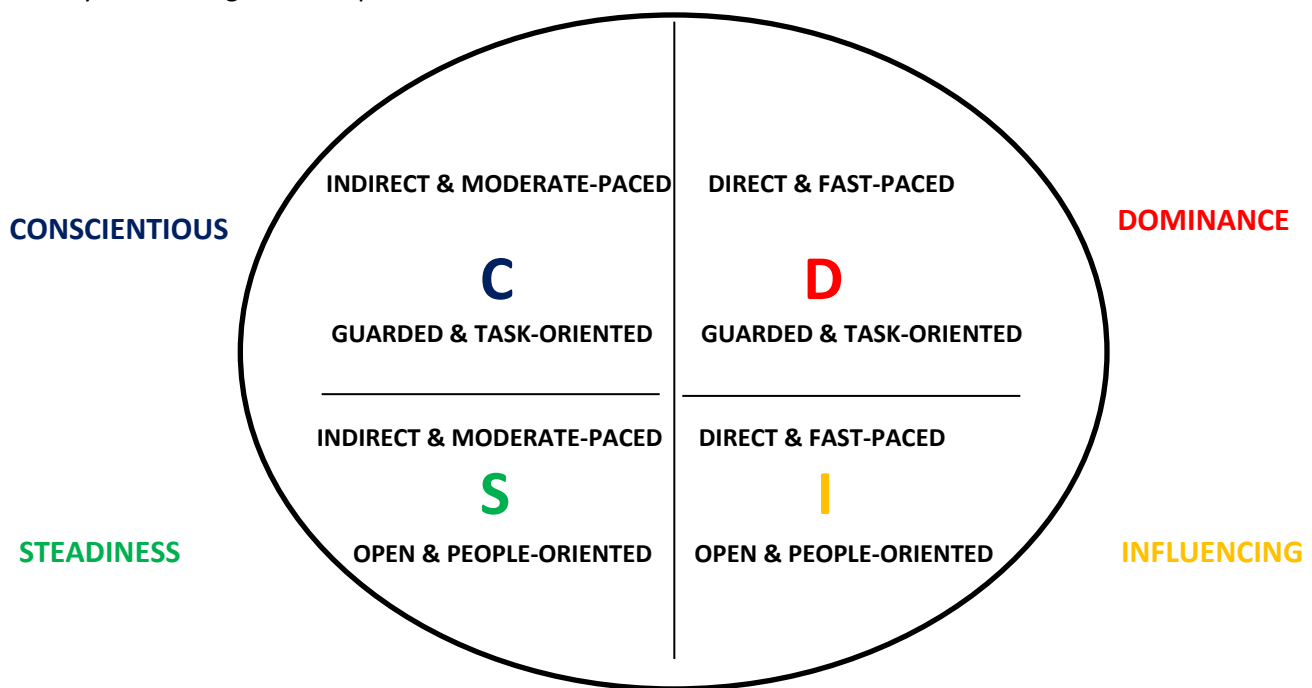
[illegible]

CONSCIENTIOUS

INDIRECT & MODERATE-PACED

C

GUARDED & TASK-ORIENTED

DIRECT & FAST-PACED

D

GUARDED & TASK-ORIENTED

DOMINANCE

INDIRECT & MODERATE-PACED

S

OPEN & PEOPLE-ORIENTED

DIRECT & FAST-PACED

I

OPEN & PEOPLE-ORIENTED

STEADINESS

INFLUENCING